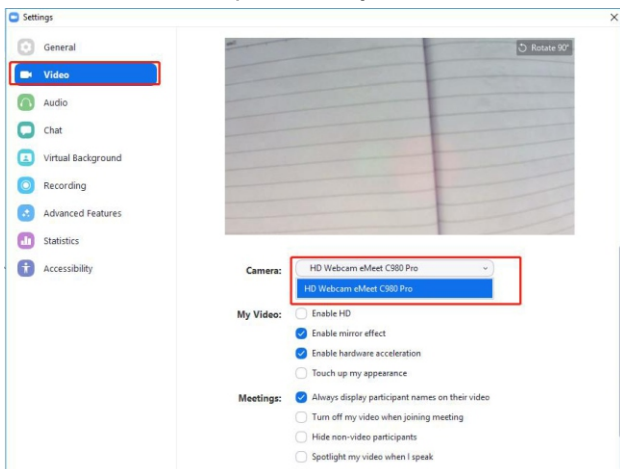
Settings

General
Video
Audio
Chat
Virtual Background
Recording
Advanced Features
Statistics
Accessibility

Rotate 90°

Camera: HD Webcam eMeet C980 Pro
HD Webcam eMeet C980 Pro

My Video:
Enable HD
Enable mirror effect
Enable hardware acceleration
Touch up my appearance

Meetings:
Always display participant names on their video
Turn off my video when joining meeting
Hide non-video participants
Spotlight my video when I speak